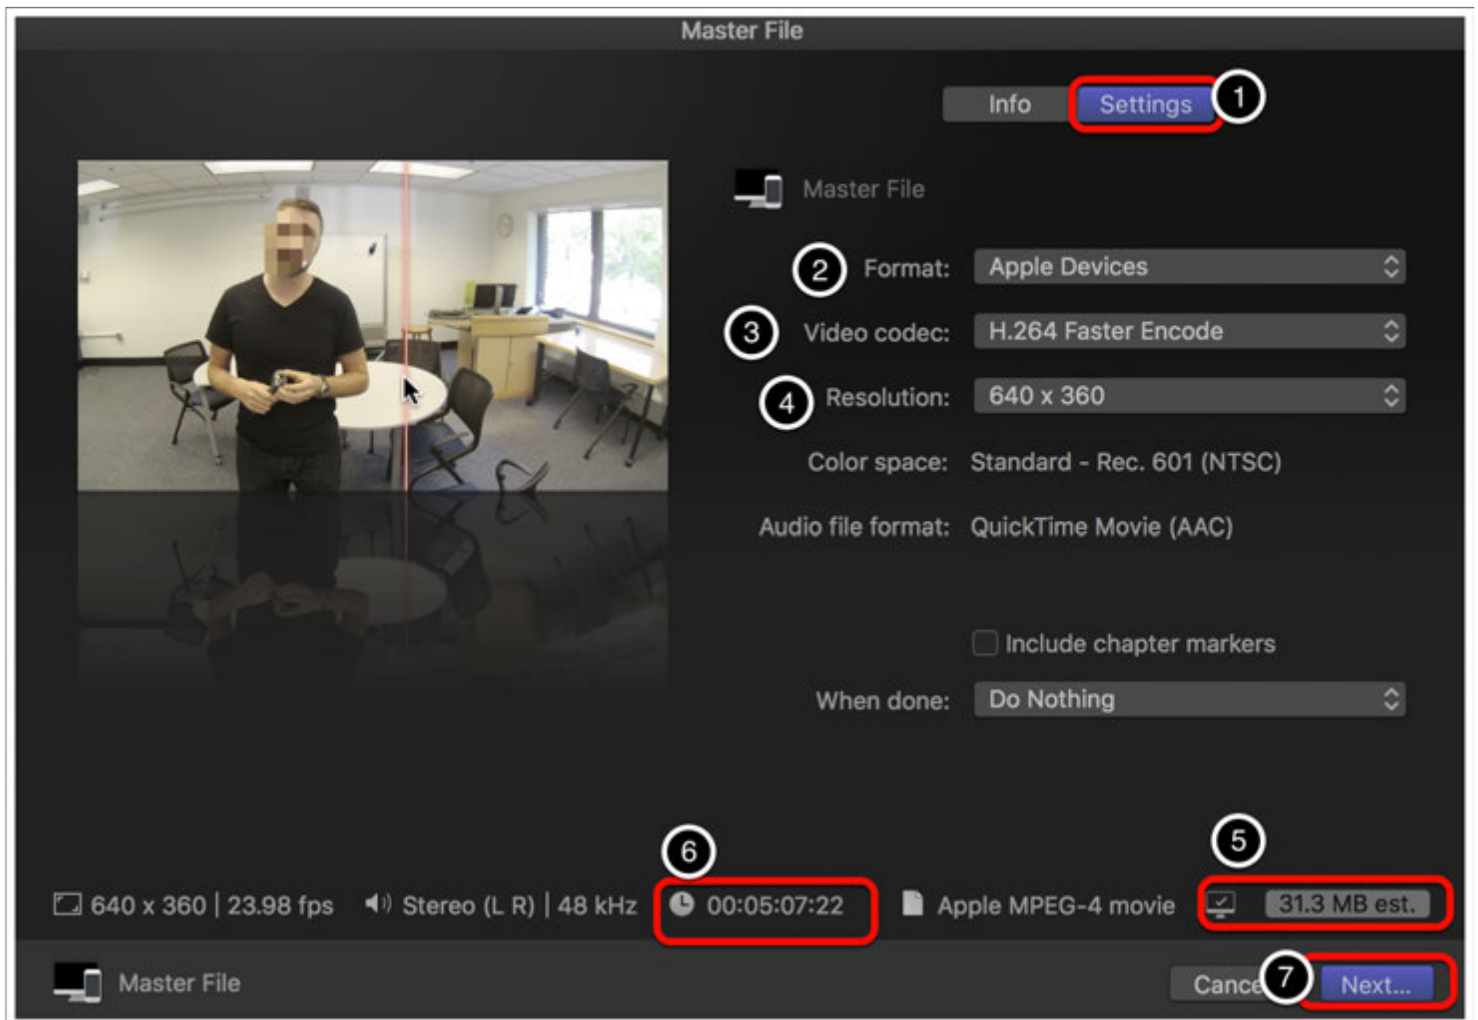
Master File

Info Settings 1

Master File

2 Format: Apple Devices

3 Video codec: H.264 Faster Encode

4 Resolution: 640 x 360

Color space: Standard - Rec. 601 (NTSC)

Audio file format: QuickTime Movie (AAC)

Include chapter markers

When done: Do Nothing

6 5

640 x 360 | 23.98 fps Stereo (L R) | 48 kHz 00:05:07:22 Apple MPEG-4 movie 31.3 MB est.

Master File

Cance 7 Next...